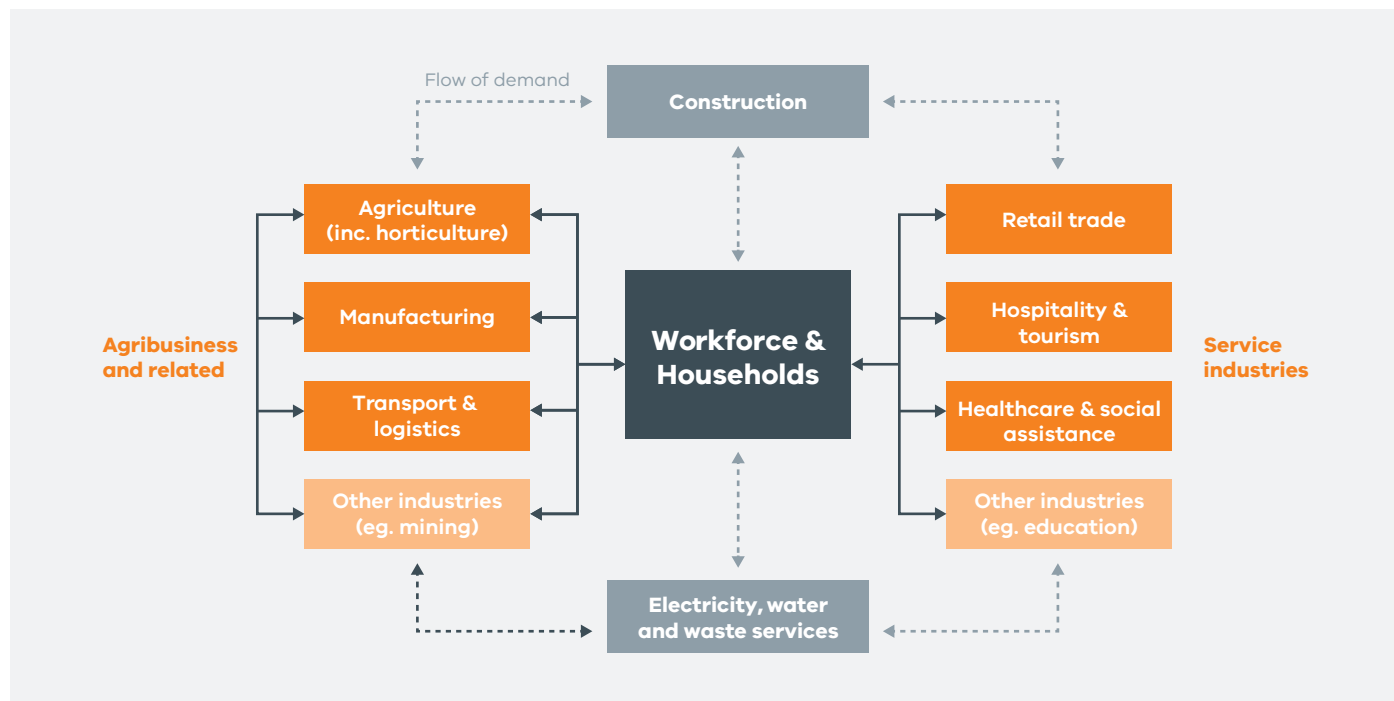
Flow of demand

Construction

Agriculture (inc. horticulture)

Manufacturing

Transport & logistics

Other industries (eg. mining)

Agribusiness and related

Workforce & Households

Retail trade

Hospitality & tourism

Healthcare & social assistance

Other industries (eg. education)

Service industries

Electricity, water and waste services